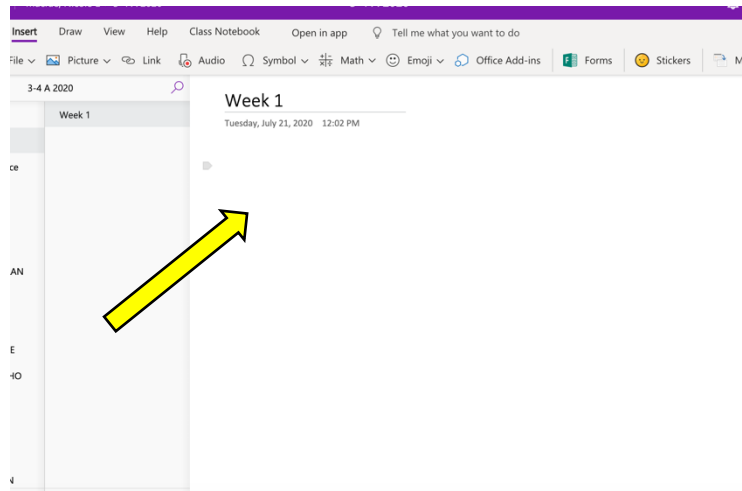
Insert Draw View Help Class Notebook Open in app Tell me what you want to do

File Picture Link Audio Symbol Math Emoji Office Add-ins Forms Stickers M

3-4 A 2020

Week 1

ce

AN

E

HO

N

Week 1

Tuesday, July 21, 2020 12:02 PM